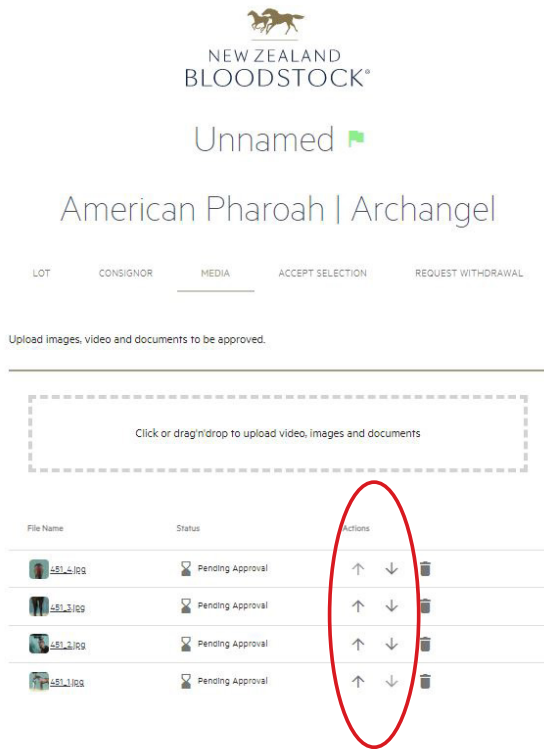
NEW ZEALAND
BLOODSTOCK®

Unnamed

American Pharoah | Archangel

LOT CONSIGNOR MEDIA ACCEPT SELECTION REQUEST WITHDRAWAL

Upload images, video and documents to be approved.

Click or drag'n'drop to upload video, images and documents

| File Name | Status | Actions |
|---|---|---|
| 451_4.jpg | Pending Approval | ↑ ↓ |
| 451_3.jpg | Pending Approval | ↑ ↓ |
| 451_2.jpg | Pending Approval | ↑ ↓ |
| 451_1.jpg | Pending Approval | ↑ ↓ |